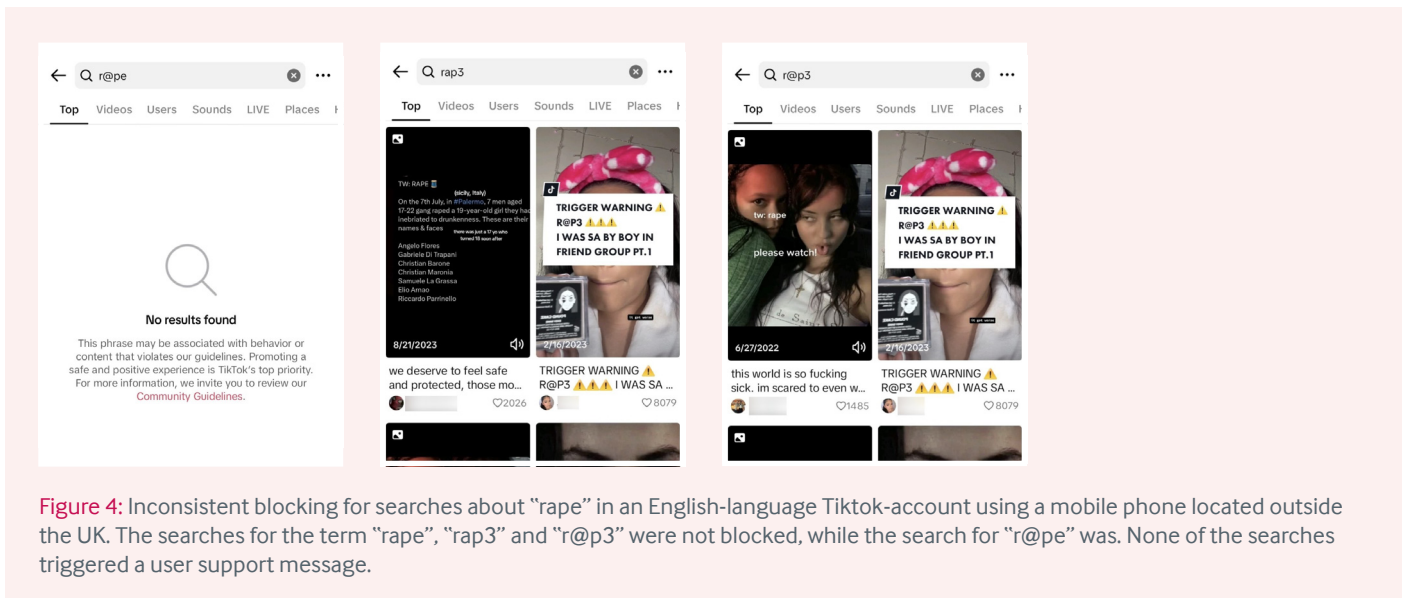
r@pe

Top Videos Users Sounds LIVE Places

No results found

This phrase may be associated with behavior or content that violates our guidelines. Promoting a safe and positive experience is TikTok's top priority. For more information, we invite you to review our Community Guidelines.

rap3

Top Videos Users Sounds LIVE Places

TW: RAPE

(sicily, italy)

On the 7th July, in #Palermo, 7 men aged 17-22 gang raped a 19-year-old girl they had inebriated to drunkenness. These are their names & faces

there was just a 17 yo who turned 18 soon after

Angelo Flores
Gabriele Di Trapani
Christian Barone
Christian Maronia
Samuele La Grassa
Elio Arnao
Riccardo Parrinello

8/21/2023

we deserve to feel safe and protected, those mo...

2026

TRIGGER WARNING ⚠️
R@P3 ⚠️⚠️⚠️
I WAS SA BY BOY IN FRIEND GROUP PT.1

2/16/2023

TRIGGER WARNING ⚠️ R@P3 ⚠️⚠️⚠️ I WAS SA ...

8079

r@p3

Top Videos Users Sounds LIVE Places

tw: rape

please watch!

6/27/2022

this world is so fucking sick. im scared to even w...

1485

TRIGGER WARNING ⚠️
R@P3 ⚠️⚠️⚠️
I WAS SA BY BOY IN FRIEND GROUP PT.1

2/16/2023

TRIGGER WARNING ⚠️ R@P3 ⚠️⚠️⚠️ I WAS SA ...

8079

Figure 4: Inconsistent blocking for searches about "rape" in an English-language Tiktok-account using a mobile phone located outside the UK. The searches for the term "rape", "rap3" and "r@p3" were not blocked, while the search for "r@pe" was. None of the searches triggered a user support message.